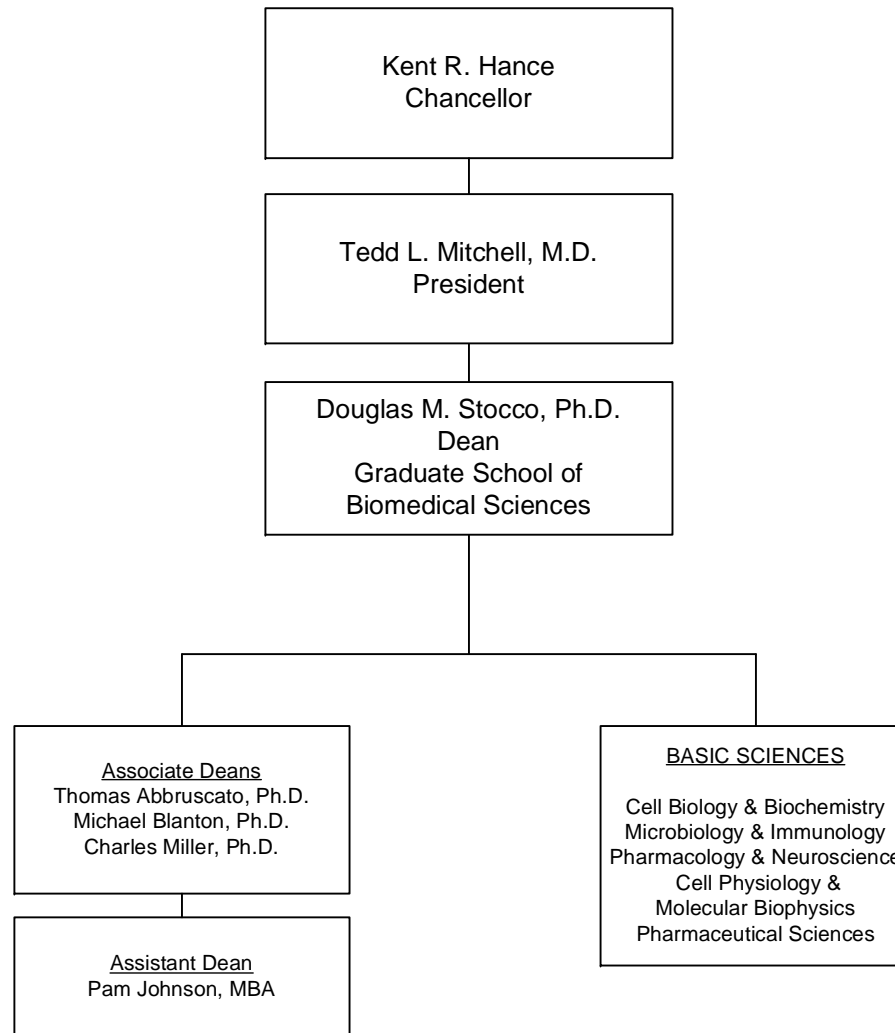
Kent R. Hance
Chancellor

Tedd L. Mitchell, M.D.
President

Douglas M. Stocco, Ph.D.
Dean
Graduate School of
Biomedical Sciences

Associate Deans
Thomas Abbruscato, Ph.D.
Michael Blanton, Ph.D.
Charles Miller, Ph.D.

Assistant Dean
Pam Johnson, MBA

BASIC SCIENCES

Cell Biology & Biochemistry
Microbiology & Immunology
Pharmacology & Neuroscience
Cell Physiology &
Molecular Biophysics
Pharmaceutical Sciences